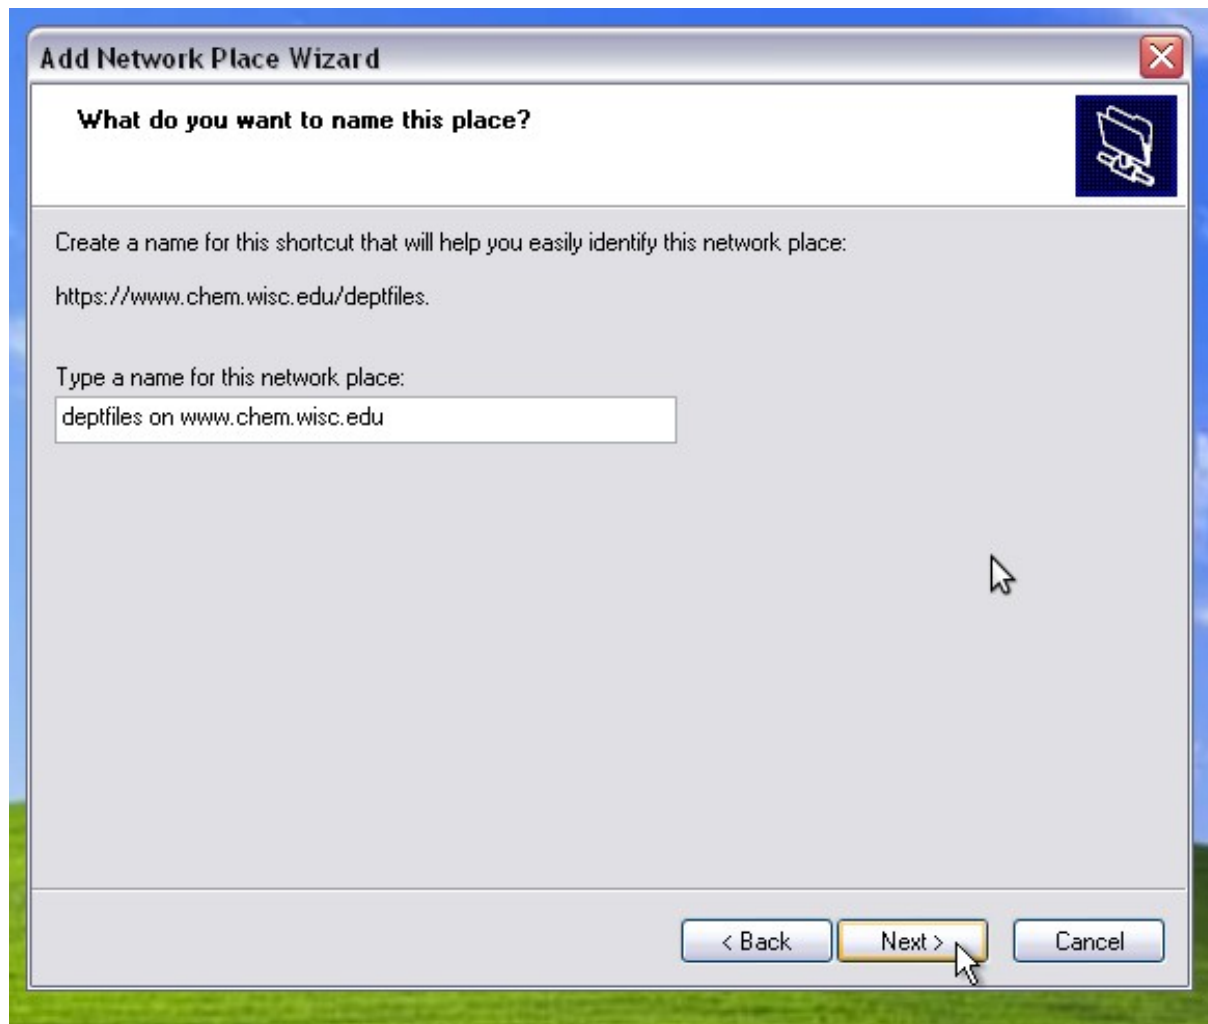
Add Network Place Wizard

What do you want to name this place?

Create a name for this shortcut that will help you easily identify this network place:

https://www.chem.wisc.edu/deptfiles.

Type a name for this network place:

deptfiles on www.chem.wisc.edu

< Back Next > Cancel